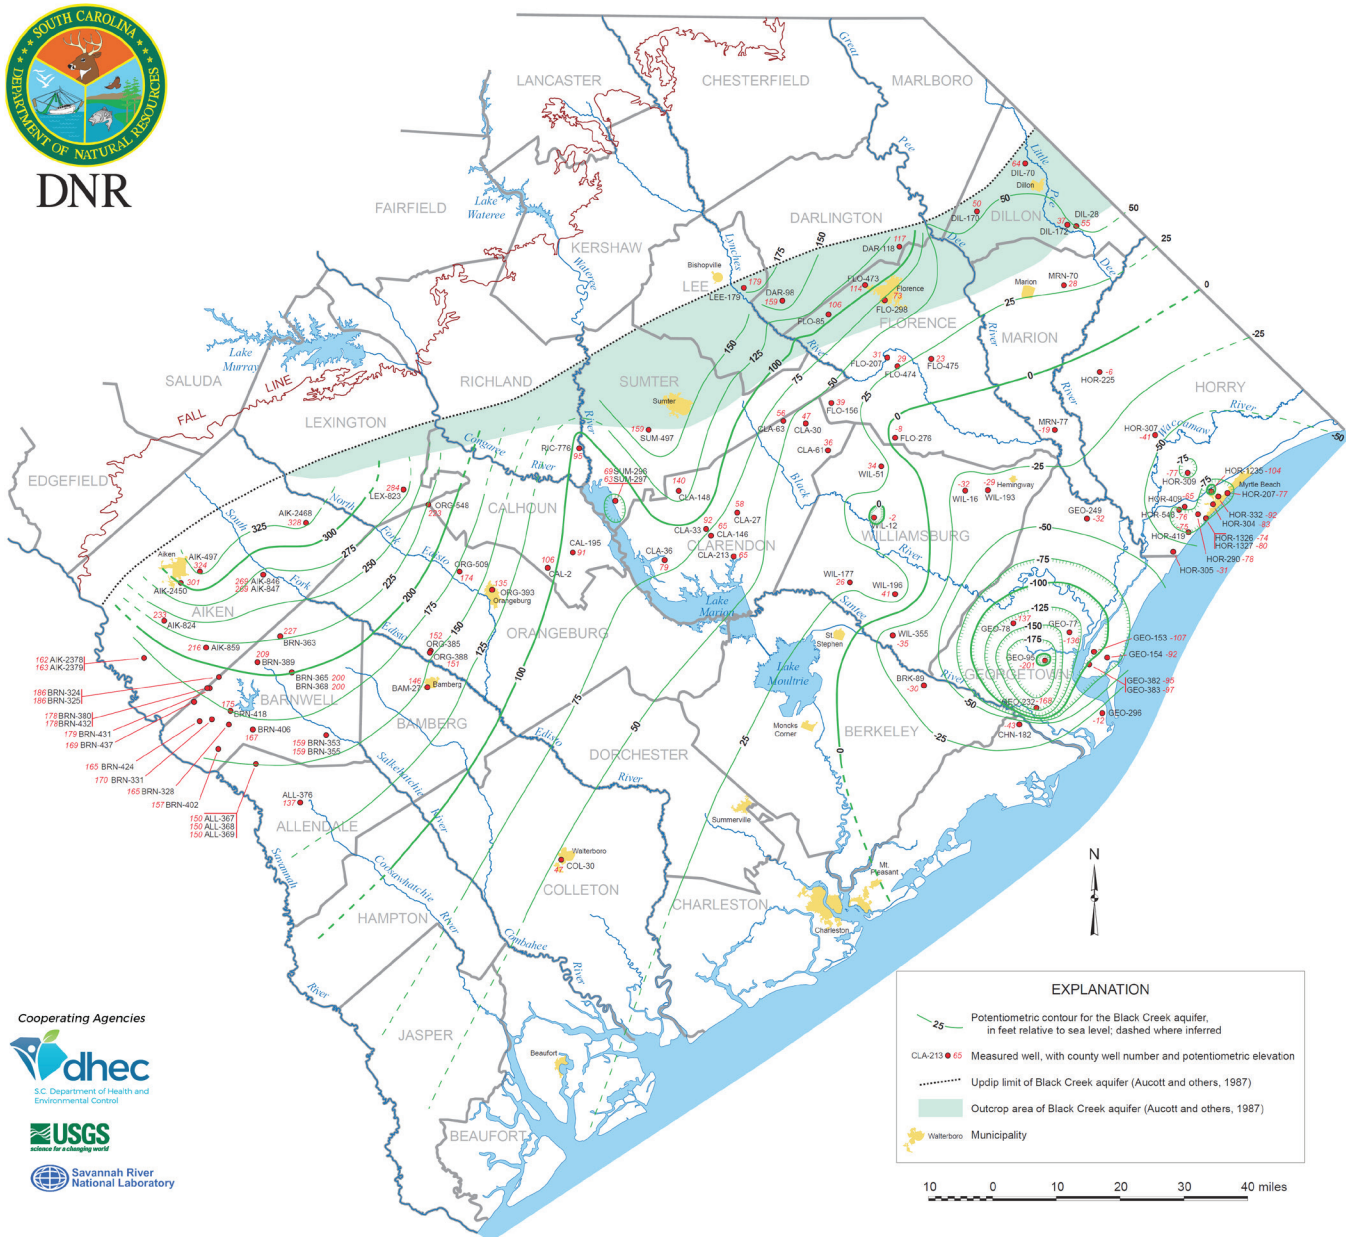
SOUTH CAROLINA DEPARTMENT OF NATURAL RESOURCES
DNR

LANCASTER CHESTERFIELD MARLBORO
FAIRFIELD KERSHAW DARLINGTON DILLON
Lake Wateree
LEE FLORENCE MARION
SALUDA RICHLAND SUMTER HORRY
LEXINGTON
Lake Murray
FALL LINE
EDGEFIELD CALHOUN CLARENDON WILLIAMSBURG
AIKEN ORANGEBURG GEORGETOWN
BARNWELL BAMBERG BERKELEY
DORCHESTER
ALLENDALE
COLLETON CHARLESTON
HAMPTON
JASPER
BEAUFORT

Bishopville Florence Dillon Marion Sumter Aiken Orangeburg Bamberg Hemingway Myrtle Beach St. Stephen Moncks Corner Summerville Walterboro Mt. Pleasant Charleston Beaufort
Lake Marion Lake Moultrie

DIL-70 64, DIL-170 50, DIL-28 55, DIL-172 37, DAR-118 117, DAR-98 159, LEE-179 179, FLO-473 114, FLO-298 73, FLO-85 106, MRN-70 28, FLO-207 31, FLO-474 29, FLO-475 23, HOR-225 -6, FLO-156 39, CLA-63 56, CLA-30 47, CLA-61 36, FLO-276 -9, MRN-77 -19, HOR-307 -41, RIC-776 95, SUM-497 159, SUM-296 69, SUM-297 63, CLA-148 140, WIL-51 34, WIL-16 -32, WIL-193 -29, HOR-309 -77, HOR-1235 -104, HOR-207 -77, LEX-823 284, AIK-2468 328, ORG-548 233, CLA-27 58, CLA-33 92, CLA-146 65, WIL-12 -2, GEO-249 -32, HOR-409 -85, HOR-548 -76, HOR-332 -92, HOR-304 -83, HOR-419 -75, HOR-1326 -74, HOR-1327 -80, HOR-290 -78, HOR-305 -31, AIK-497 324, AIK-2450 301, CAL-195 91, CAL-2 106, CLA-36 79, CLA-213 65, ORG-509 174, ORG-393 135, AIK-846 269, AIK-847 289, WIL-177 26, WIL-196 41, AIK-824 233, BRN-363 227, ORG-385 152, ORG-388 151, AIK-859 216, BRN-389 209, GEO-78 -137, GEO-77 -136, GEO-153 -107, WIL-355 -35, GEO-95 -201, GEO-154 -92, AIK-2378 162, AIK-2379 163, BRN-365 200, BRN-368 200, BAM-27 146, BRK-89 -30, GEO-382 -95, GEO-383 -97, BRN-324 186, BRN-325 186, BRN-418 175, GEO-232 -168, GEO-296 -12, BRN-380 178, BRN-432 178, BRN-431 179, BRN-406 167, CHN-182 43, BRN-437 169, BRN-353 159, BRN-355 159, BRN-424 165, BRN-331 170, BRN-328 165, BRN-402 157, ALL-376 137, ALL-367 150, ALL-368 150, ALL-369 150, COL-30 47

325 300 275 250 225 200 175 150 125 100 75 50 25 0 -25 -50 -75 -100 -125 -150 -175

Great Pee Dee River, Little Pee Dee, Lynches River, Wateree River, Congaree River, North Fork Edisto, South Fork Edisto, Edisto River, Black River, Santee River, Waccamaw River, Salkehatchie River, Savannah River, Coosawhatchie River, Combahee River

N

EXPLANATION
25 Potentiometric contour for the Black Creek aquifer, in feet relative to sea level; dashed where inferred
CLA-213 65 Measured well, with county well number and potentiometric elevation
Updip limit of Black Creek aquifer (Aucott and others, 1987)
Outcrop area of Black Creek aquifer (Aucott and others, 1987)
Walterboro Municipality

10 0 10 20 30 40 miles

Cooperating Agencies
dhec S.C. Department of Health and Environmental Control
USGS science for a changing world
Savannah River National Laboratory